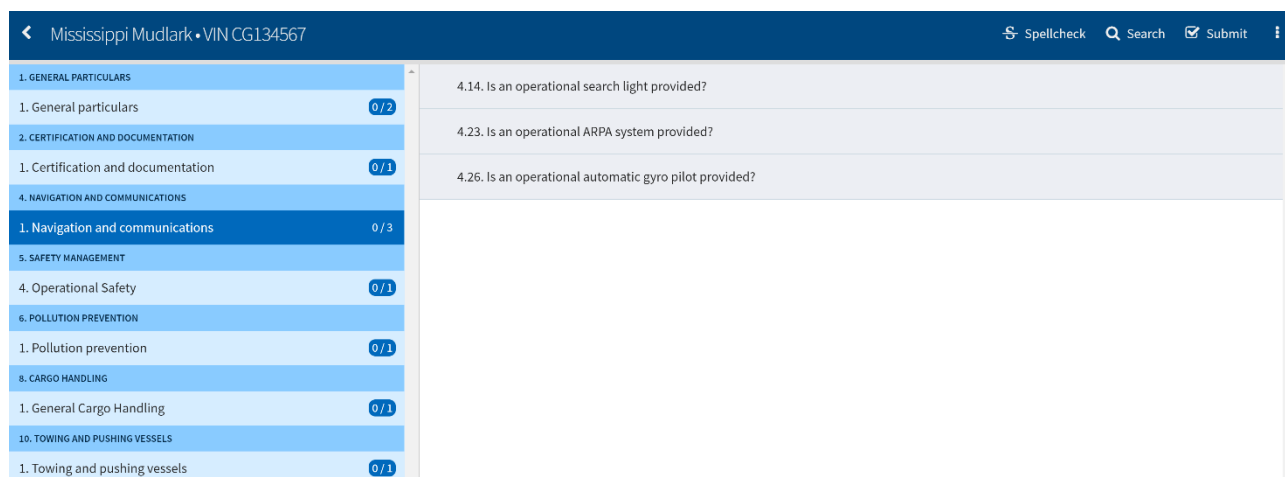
Mississippi Mudlark • VIN CG134567

Spellcheck Search Submit

1. GENERAL PARTICULARS
1. General particulars 0/2
2. CERTIFICATION AND DOCUMENTATION
1. Certification and documentation 0/1
4. NAVIGATION AND COMMUNICATIONS
1. Navigation and communications 0/3
5. SAFETY MANAGEMENT
4. Operational Safety 0/1
6. POLLUTION PREVENTION
1. Pollution prevention 0/1
8. CARGO HANDLING
1. General Cargo Handling 0/1
10. TOWING AND PUSHING VESSELS
1. Towing and pushing vessels 0/1

4.14. Is an operational search light provided?

4.23. Is an operational ARPA system provided?

4.26. Is an operational automatic gyro pilot provided?